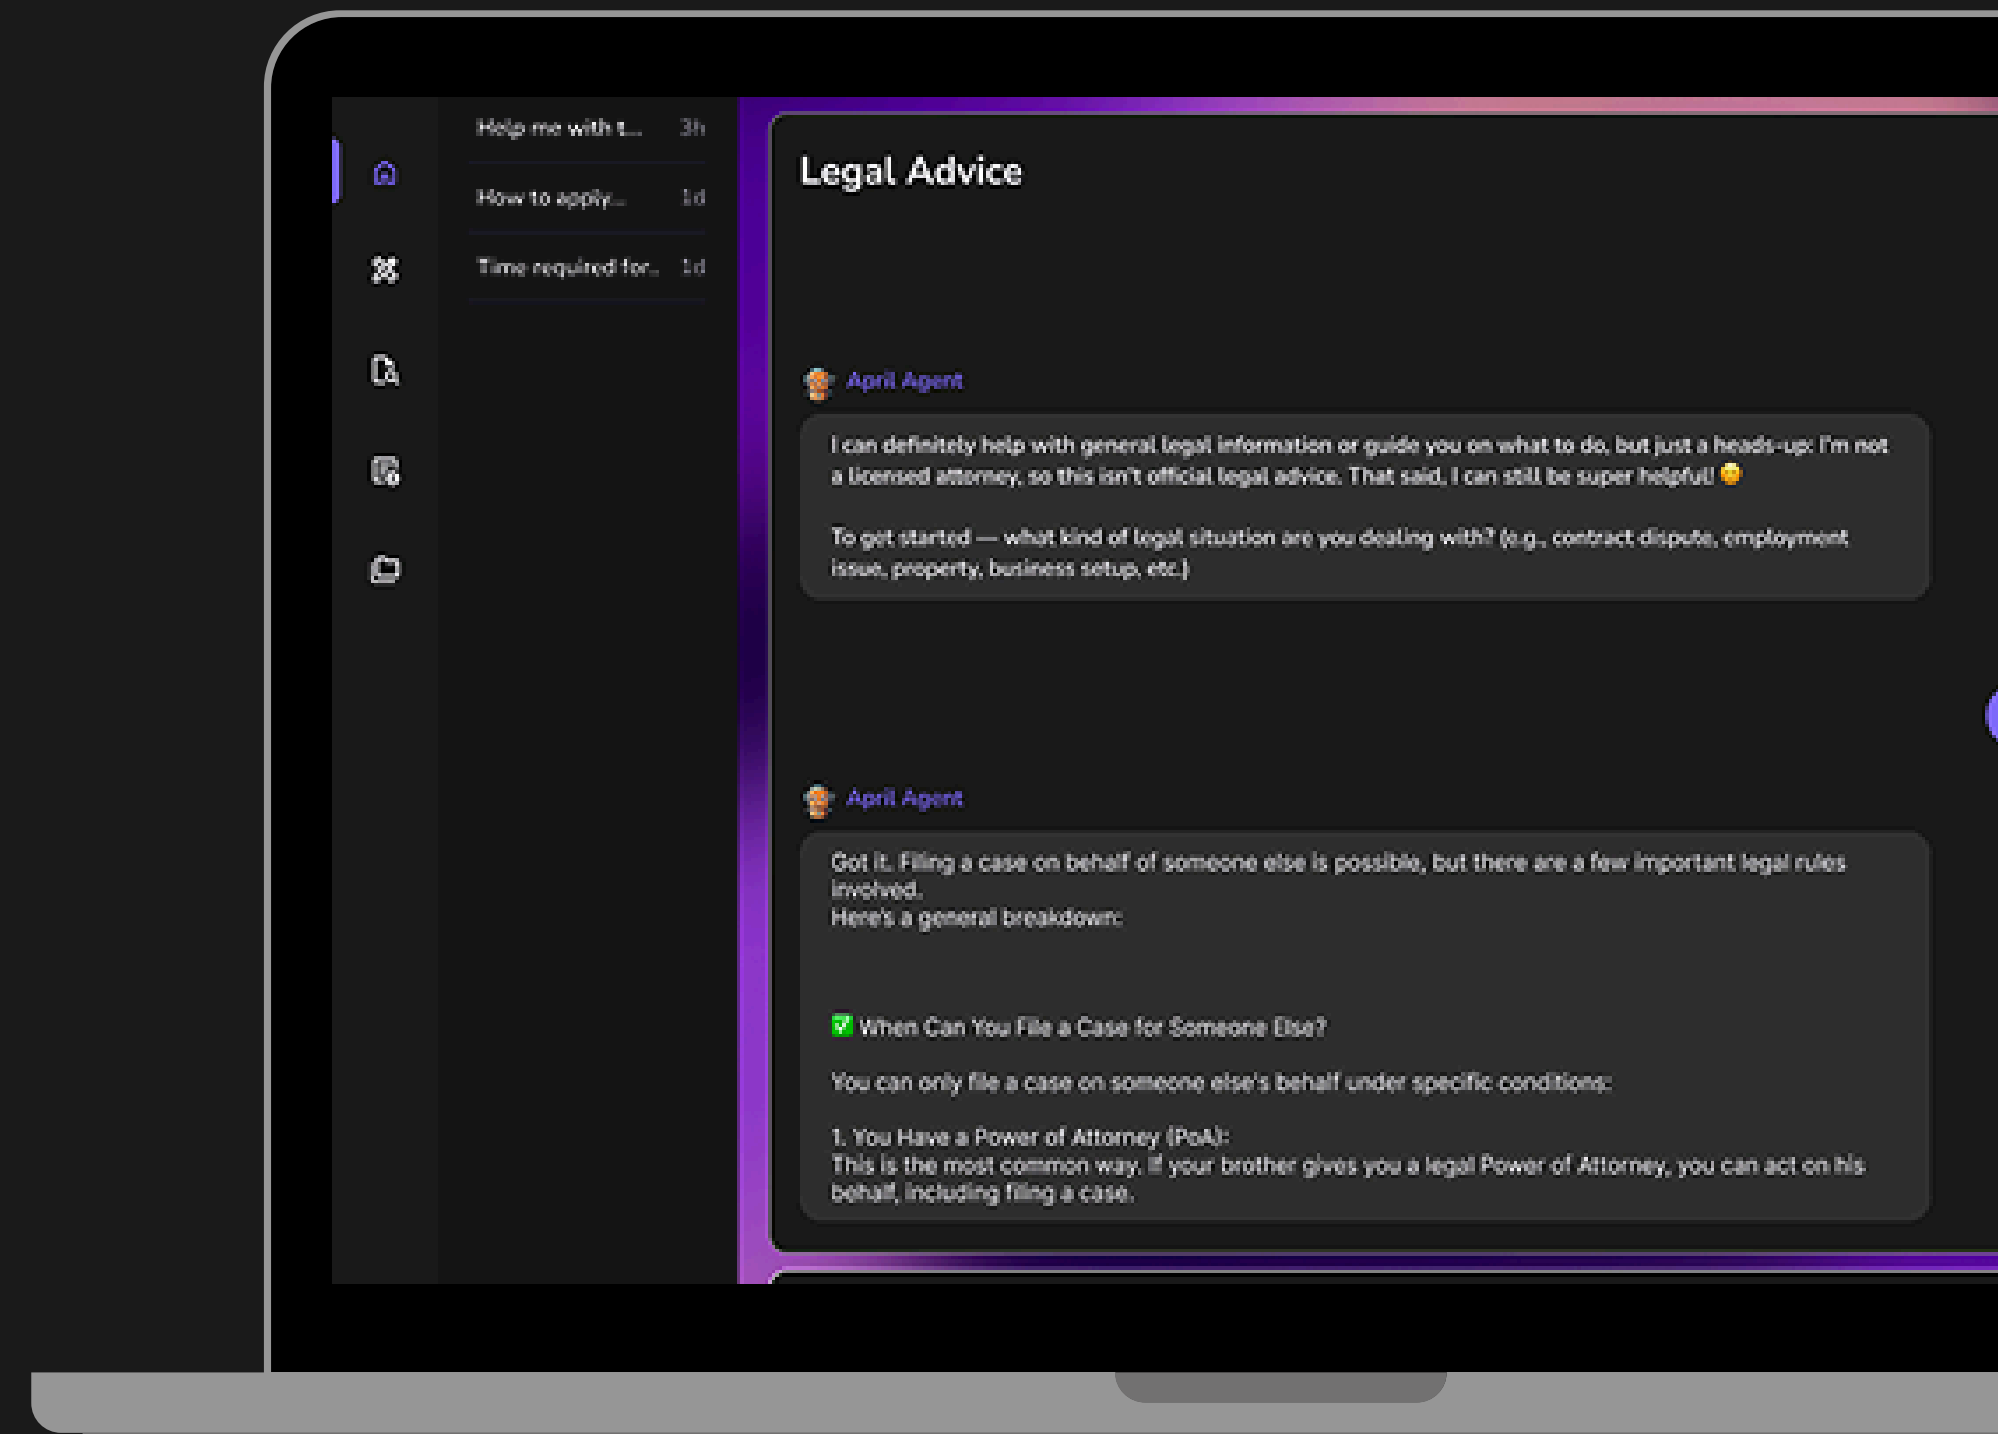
Help me with t... 3h

How to apply... 1d

Time required for... 1d

Legal Advice

April Agent

I can definitely help with general legal information or guide you on what to do, but just a heads-up: I'm not a licensed attorney, so this isn't official legal advice. That said, I can still be super helpful! 😊

To get started — what kind of legal situation are you dealing with? (e.g., contract dispute, employment issue, property, business setup, etc.)

April Agent

Got it. Filing a case on behalf of someone else is possible, but there are a few important legal rules involved.
Here's a general breakdown:

✅ When Can You File a Case for Someone Else?

You can only file a case on someone else's behalf under specific conditions:

1. You Have a Power of Attorney (PoA):
This is the most common way. If your brother gives you a legal Power of Attorney, you can act on his behalf, including filing a case.